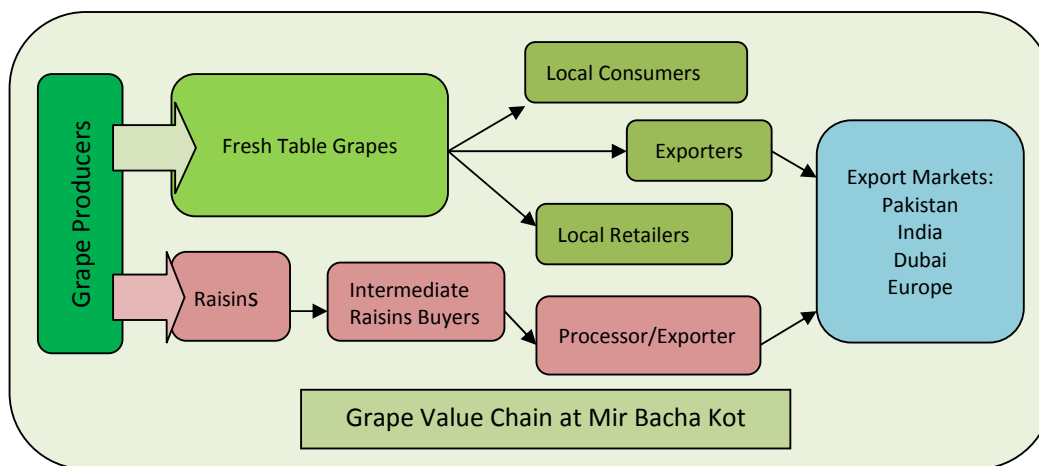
Grape Producers

Fresh Table Grapes

Local Consumers

Exporters

Local Retailers

Export Markets:
Pakistan
India
Dubai
Europe

RaisinS

Intermediate Raisins Buyers

Processor/Exporter

Grape Value Chain at Mir Bacha Kot